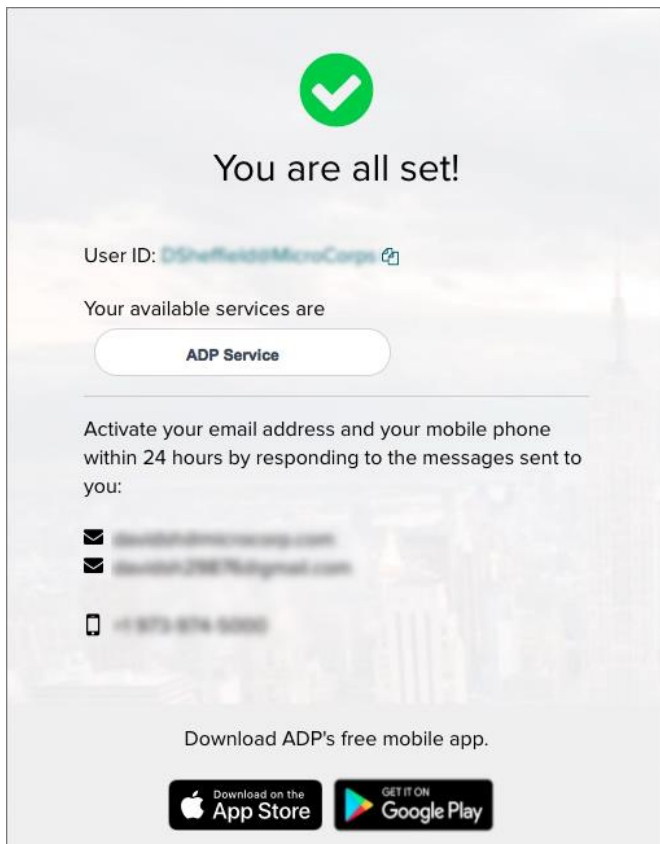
You are all set!

User ID: DSheffield@MicroCorps

Your available services are

ADP Service

Activate your email address and your mobile phone within 24 hours by responding to the messages sent to you:

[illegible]

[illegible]

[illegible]

Download ADP's free mobile app.

Download on the App Store

GET IT ON Google Play